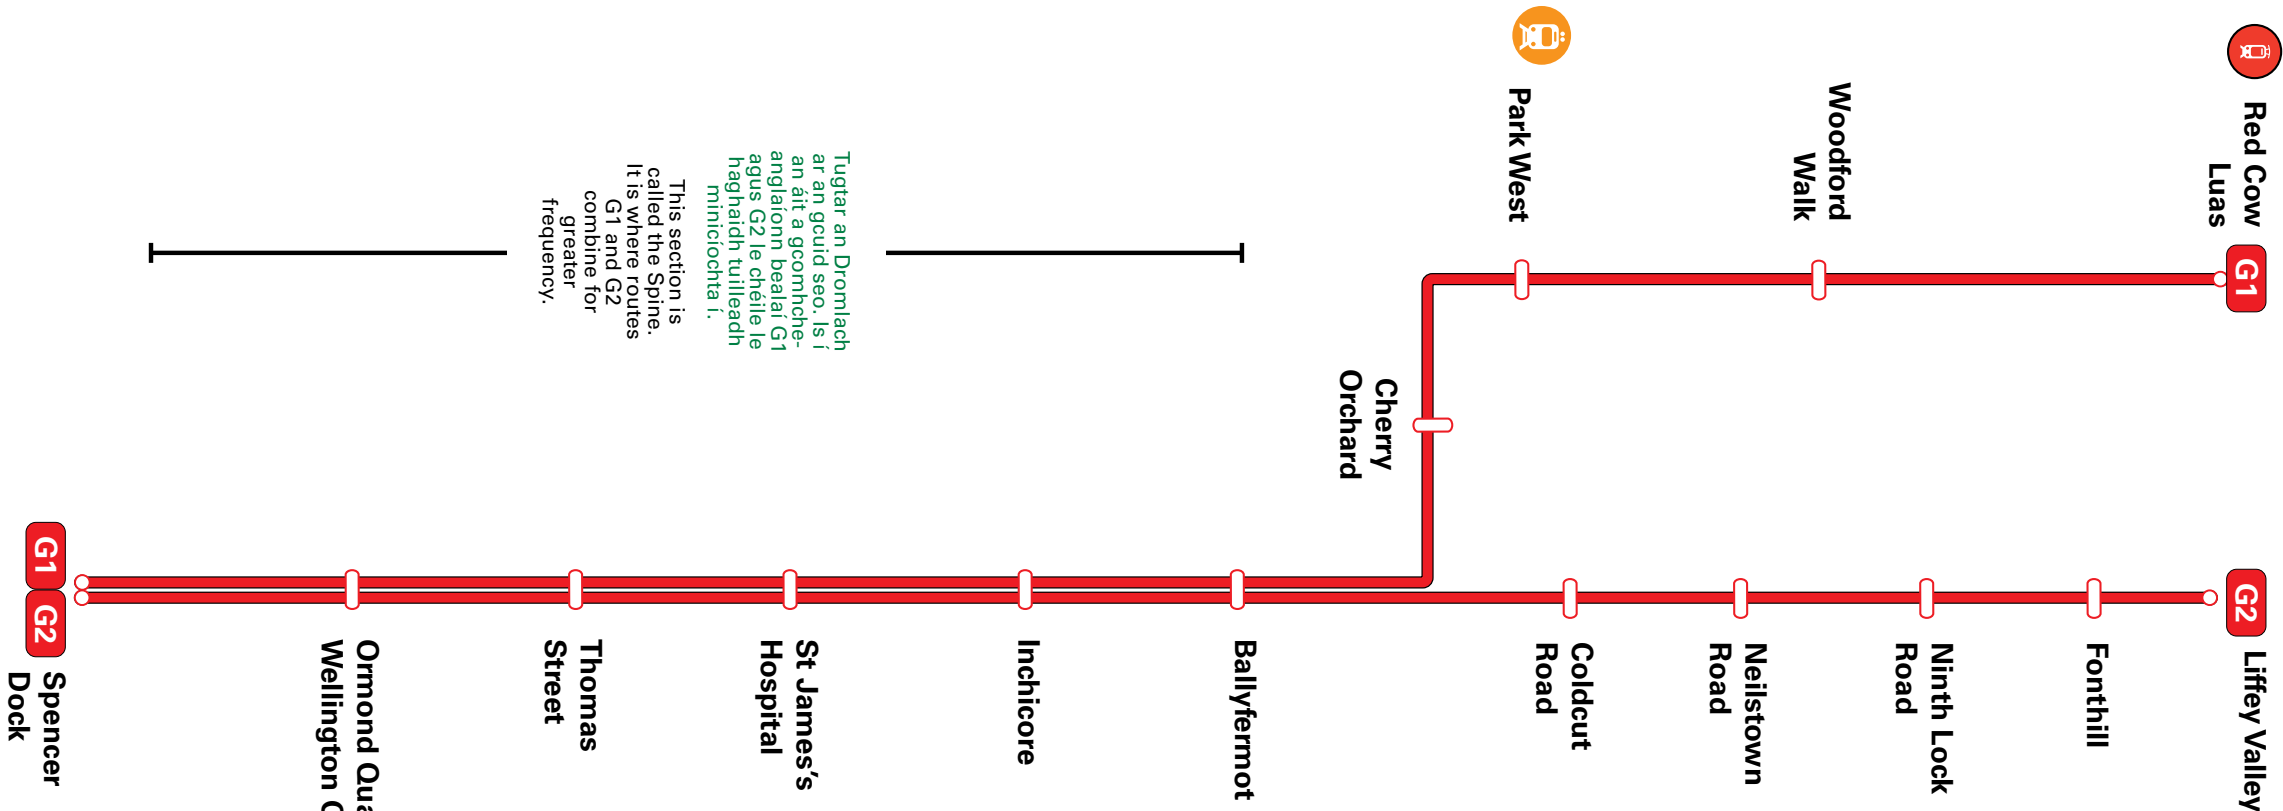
Red Cow Luas

G1

Woodford Walk

Park West

Cherry Orchard

Tugtar an Dromlach ar an gcuid seo. Is í an áit a gcomhcheanglaíonn bealaí G1 agus G2 le chéile le haghaidh tuilleadh minicíochta í.

This section is called the Spine. It is where routes G1 and G2 combine for greater frequency.

G2

Liffey Valley

Fonthill

Ninth Lock Road

Neilstown Road

Coldcut Road

Ballyfermot

Inchicore

St James's Hospital

Thomas Street

Ormond Quay Wellington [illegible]

G1

G2

Spencer Dock